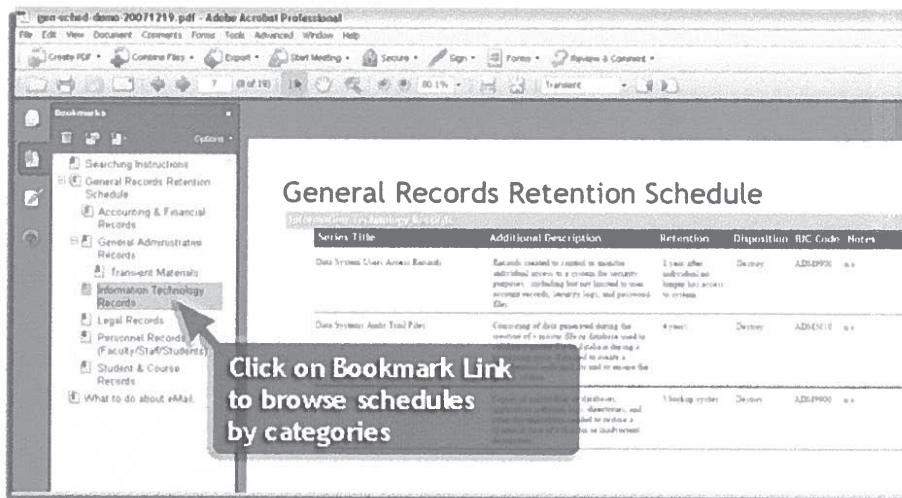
gen-sched-demo-20071219.pdf - Adobe Acrobat Professional

File Edit View Document Comments Forms Tools Advanced Window Help

Create PDF · Combine Files · Export · Start Meeting · Secure · Sign · Forms · Review & Comment ·

7 (8 of 19) 80.1% · Transient

Bookmarks

Options ·

Searching Instructions

General Records Retention Schedule

Accounting & Financial Records

General Administrative Records

Transient Materials

Information Technology Records

Legal Records

Personnel Records (Faculty/Staff/Students)

Student & Course Records

What to do about eMail

General Records Retention Schedule

Information Technology Records

| Series Title | Additional Description | Retention | Disposition | BJC Code | Notes |
|---|---|---|---|---|---|
| Data System Users Access Records | Records created to control or monitor individual access to a system, the security purposes, including but not limited to user account records, security logs, and password files | 1 year after individual no longer has access to system | Destroy | ADM4930 | n.a. |
| Data Systems Audit Trail Files | Consisting of data generated during the creation of a master file or database used to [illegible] | 4 years | Destroy | ADM5010 | n.a. |
| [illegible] | Copies of master files or databases, application software, logs, directories, and other documentation needed to restore a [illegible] | 1 backup cycle | Destroy | ADM4900 | n.a. |

Click on Bookmark Link to browse schedules by categories